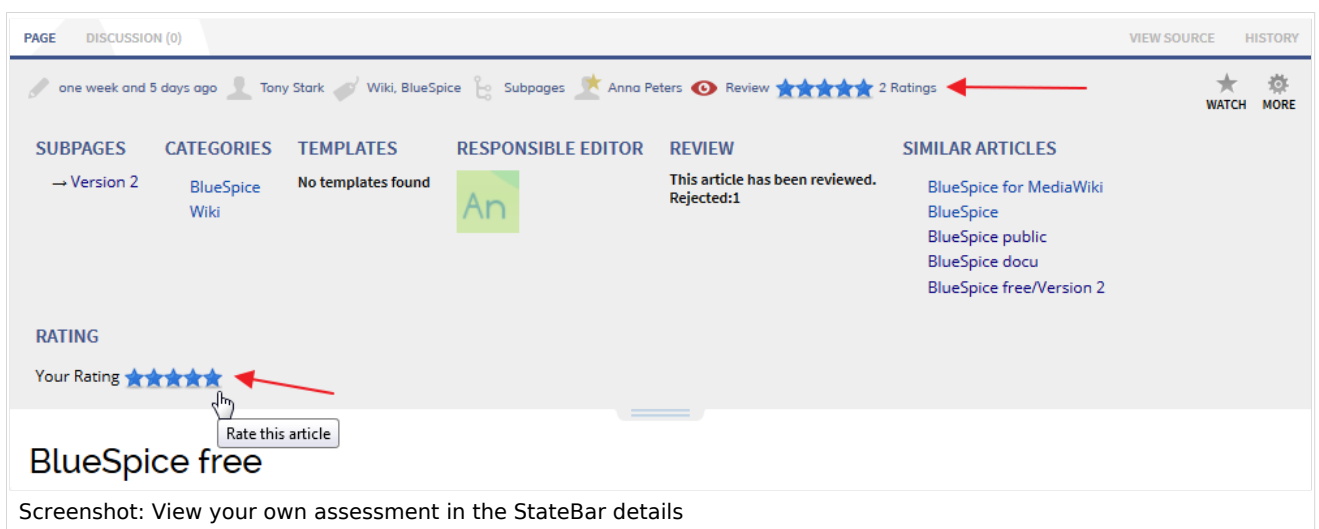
PAGE DISCUSSION (0) VIEW SOURCE HISTORY

one week and 5 days ago Tony Stark Wiki, BlueSpice Subpages Anna Peters Review 2 Ratings

WATCH MORE

SUBPAGES
→ Version 2

CATEGORIES
BlueSpice
Wiki

TEMPLATES
No templates found

RESPONSIBLE EDITOR
An

REVIEW
This article has been reviewed.
Rejected:1

SIMILAR ARTICLES
BlueSpice for MediaWiki
BlueSpice
BlueSpice public
BlueSpice docu
BlueSpice free/Version 2

RATING
Your Rating

Rate this article

BlueSpice free

Screenshot: View your own assessment in the StateBar details